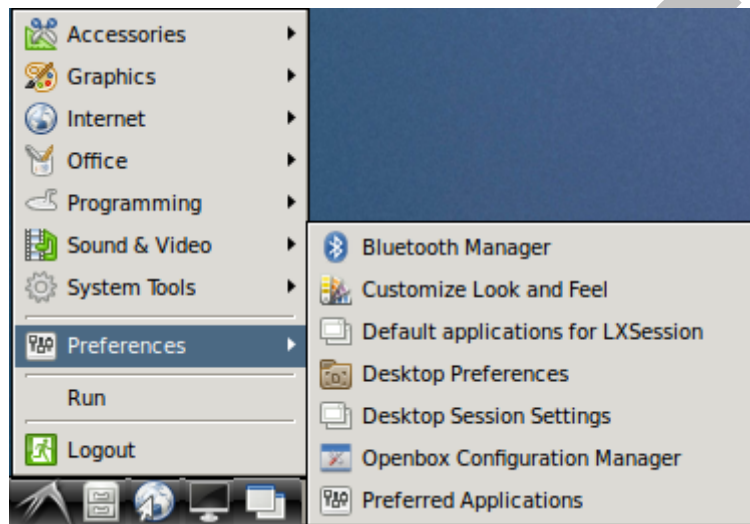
Accessories
Graphics
Internet
Office
Programming
Sound & Video
System Tools
Preferences
Run
Logout

Bluetooth Manager
Customize Look and Feel
Default applications for LXSession
Desktop Preferences
Desktop Session Settings
Openbox Configuration Manager
Preferred Applications